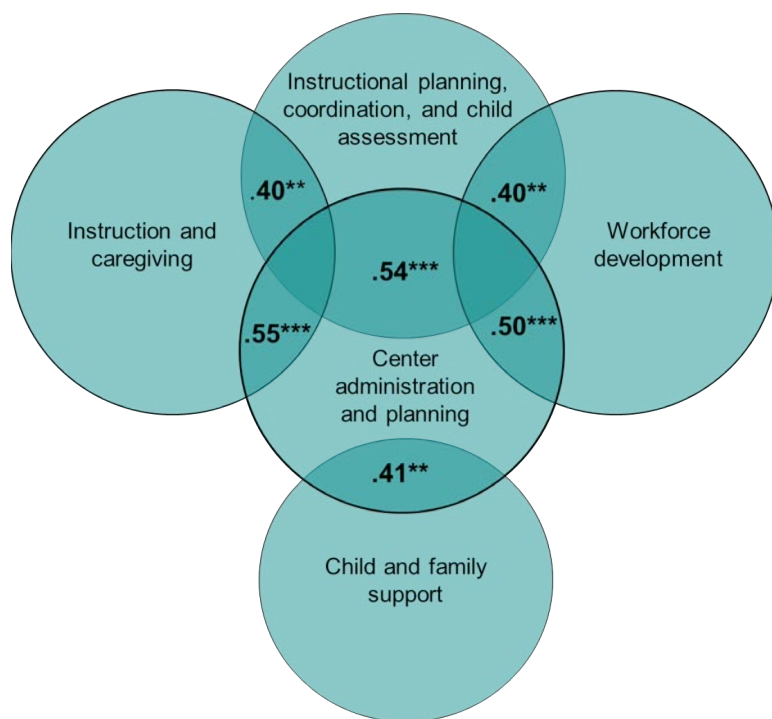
Instructional planning, coordination, and child assessment

Instruction and caregiving

.40**

.40**

Workforce development

.54***

.55***

.50***

Center administration and planning

.41**

Child and family support